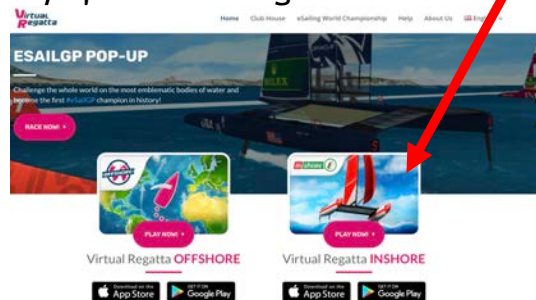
Virtual Regatta

Home Club House eSailing World Championship Help About Us English

ESAILGP POP-UP

Challenge the whole world on the most emblematic bodies of water and become the first #eSailGP champion in history!

RACE NOW! ›

ROLEX

OFFSHORE

INSHORE

PLAY NOW! ›

PLAY NOW! ›

Virtual Regatta OFFSHORE

Virtual Regatta INSHORE

Download on the App Store

GET IT ON Google Play

Download on the App Store

GET IT ON Google Play